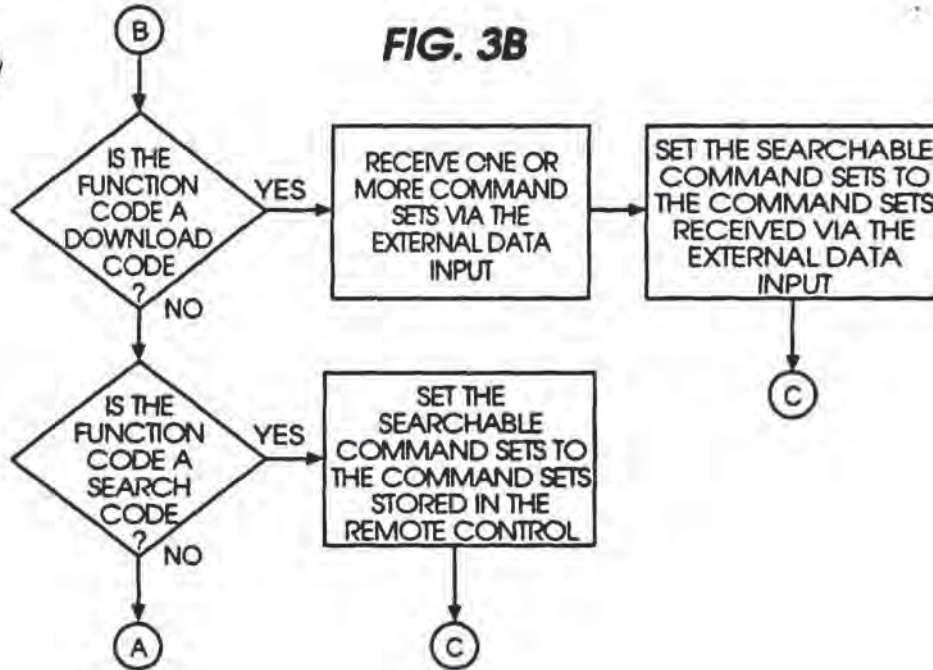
B

FIG. 3B

IS THE FUNCTION CODE A DOWNLOAD CODE ?

YES

NO

RECEIVE ONE OR MORE COMMAND SETS VIA THE EXTERNAL DATA INPUT

SET THE SEARCHABLE COMMAND SETS TO THE COMMAND SETS RECEIVED VIA THE EXTERNAL DATA INPUT

C

IS THE FUNCTION CODE A SEARCH CODE ?

YES

NO

SET THE SEARCHABLE COMMAND SETS TO THE COMMAND SETS STORED IN THE REMOTE CONTROL

A

C